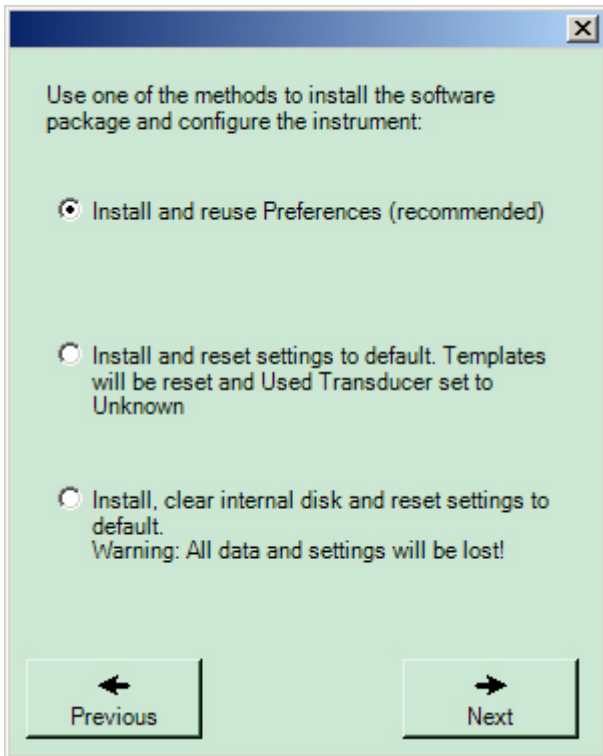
Use one of the methods to install the software package and configure the instrument:

Install and reuse Preferences (recommended)

Install and reset settings to default. Templates will be reset and Used Transducer set to Unknown

Install, clear internal disk and reset settings to default.
Warning: All data and settings will be lost!

Previous

Next